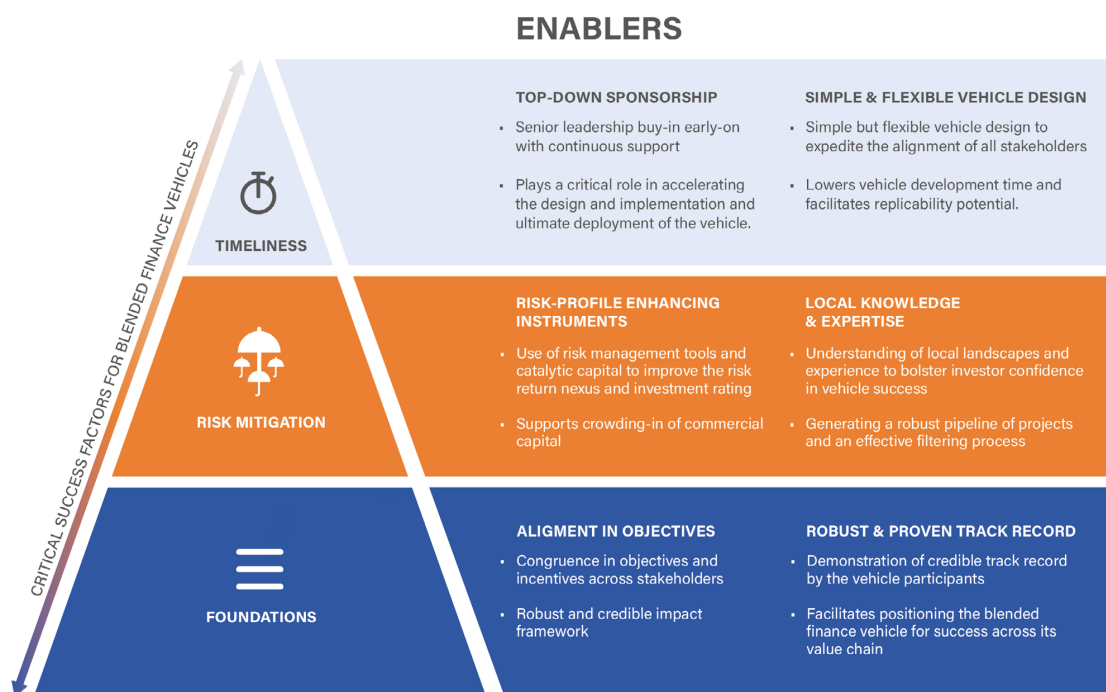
ENABLERS

CRITICAL SUCCESS FACTORS FOR BLENDED FINANCE VEHICLES

TIMELINESS

TOP-DOWN SPONSORSHIP

- Senior leadership buy-in early-on with continuous support
- Plays a critical role in accelerating the design and implementation and ultimate deployment of the vehicle.

SIMPLE & FLEXIBLE VEHICLE DESIGN

- Simple but flexible vehicle design to expedite the alignment of all stakeholders
- Lowers vehicle development time and facilitates replicability potential.

RISK MITIGATION

RISK-PROFILE ENHANCING INSTRUMENTS

- Use of risk management tools and catalytic capital to improve the risk return nexus and investment rating
- Supports crowding-in of commercial capital

LOCAL KNOWLEDGE & EXPERTISE

- Understanding of local landscapes and experience to bolster investor confidence in vehicle success
- Generating a robust pipeline of projects and an effective filtering process

FOUNDATIONS

ALIGMENT IN OBJECTIVES

- Congruence in objectives and incentives across stakeholders
- Robust and credible impact framework

ROBUST & PROVEN TRACK RECORD

- Demonstration of credible track record by the vehicle participants
- Facilitates positioning the blended finance vehicle for success across its value chain